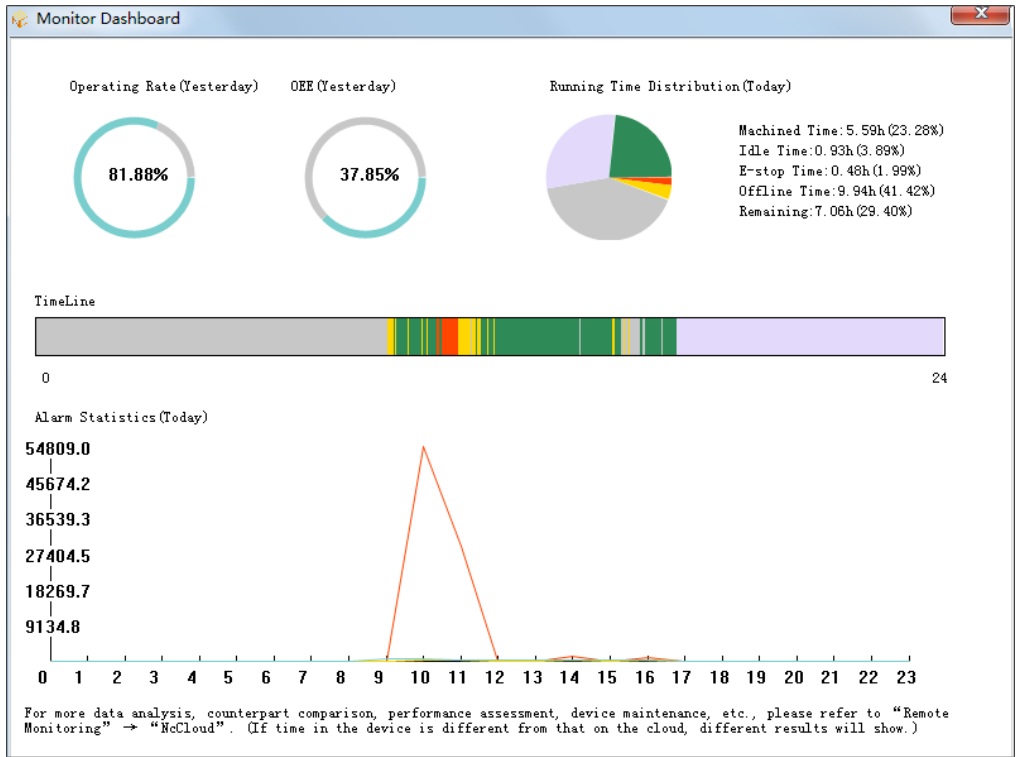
Monitor Dashboard

Operating Rate(Yesterday)

81.88%

OEE(Yesterday)

37.85%

Running Time Distribution(Today)

Machined Time:5.59h(23.28%)
Idle Time:0.93h(3.89%)
E-stop Time:0.48h(1.99%)
Offline Time:9.94h(41.42%)
Remaining:7.06h(29.40%)

TimeLine

0

24

Alarm Statistics(Today)

54809.0
45674.2
36539.3
27404.5
18269.7
9134.8

0 1 2 3 4 5 6 7 8 9 10 11 12 13 14 15 16 17 18 19 20 21 22 23

For more data analysis, counterpart comparison, performance assessment, device maintenance, etc., please refer to "Remote Monitoring" → "NcCloud". (If time in the device is different from that on the cloud, different results will show.)